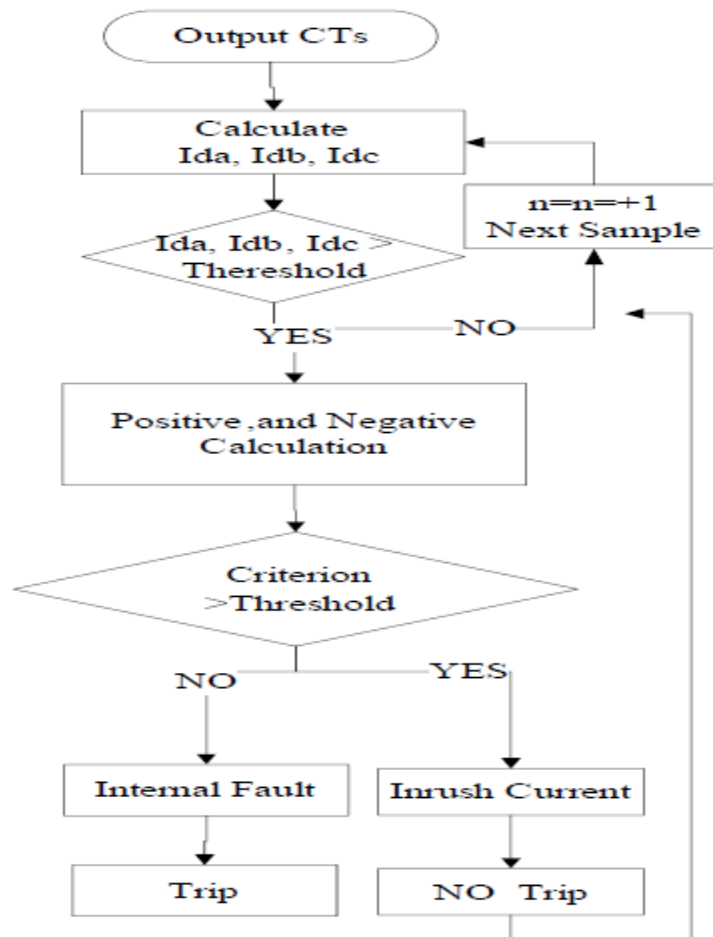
Output CTs

Calculate Ida, Idb, Idc

n=n=+1
Next Sample

Ida, Idb, Idc > Thereshold

YES

NO

Positive ,and Negative Calculation

Criterion >Threshold

NO

YES

Internal Fault

Inrush Current

Trip

NO Trip